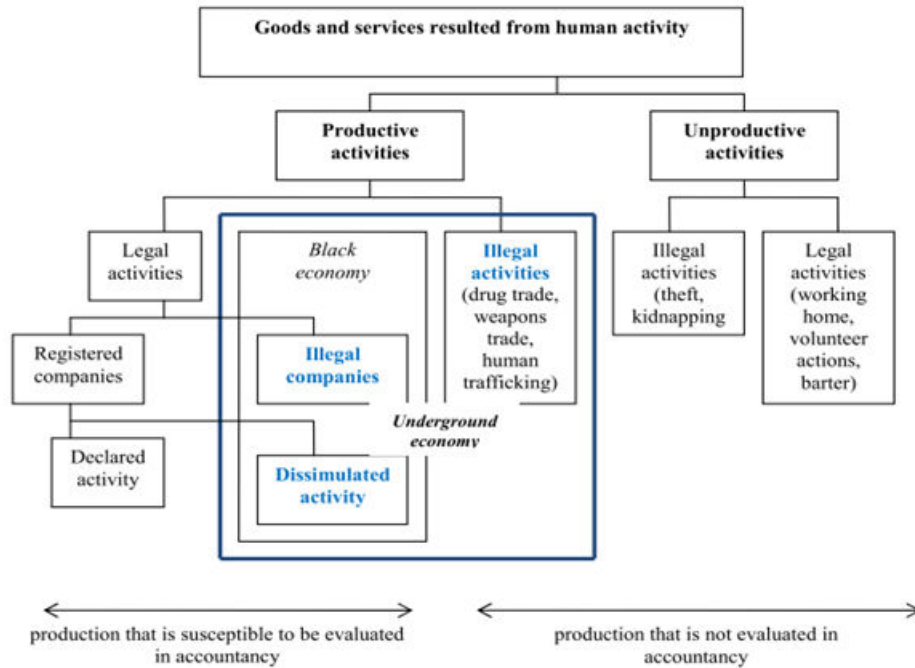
Goods and services resulted from human activity

Productive activities

Unproductive activities

Legal activities

Black economy

Illegal activities (drug trade, weapons trade, human trafficking)

Illegal activities (theft, kidnapping

Legal activities (working home, volunteer actions, barter)

Registered companies

Illegal companies

Underground economy

Declared activity

Dissimulated activity

production that is susceptible to be evaluated in accountancy

production that is not evaluated in accountancy